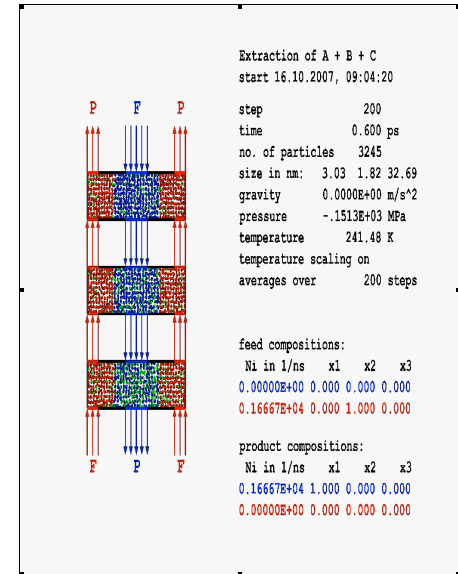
P F P

F P F

Extraction of A + B + C
start 16.10.2007, 09:04:20

step 200
time 0.600 ps
no. of particles 3245
size in nm: 3.03 1.82 32.69
gravity 0.0000E+00 m/s^2
pressure -.1513E+03 MPa
temperature 241.48 K
temperature scaling on
averages over 200 steps

feed compositions:

| Ni in 1/ns | x1 | x2 | x3 |
|---|---|---|---|
| 0.00000E+00 | 0.000 | 0.000 | 0.000 |
| 0.16667E+04 | 0.000 | 1.000 | 0.000 |

product compositions:

| Ni in 1/ns | x1 | x2 | x3 |
|---|---|---|---|
| 0.16667E+04 | 1.000 | 0.000 | 0.000 |
| 0.00000E+00 | 0.000 | 0.000 | 0.000 |